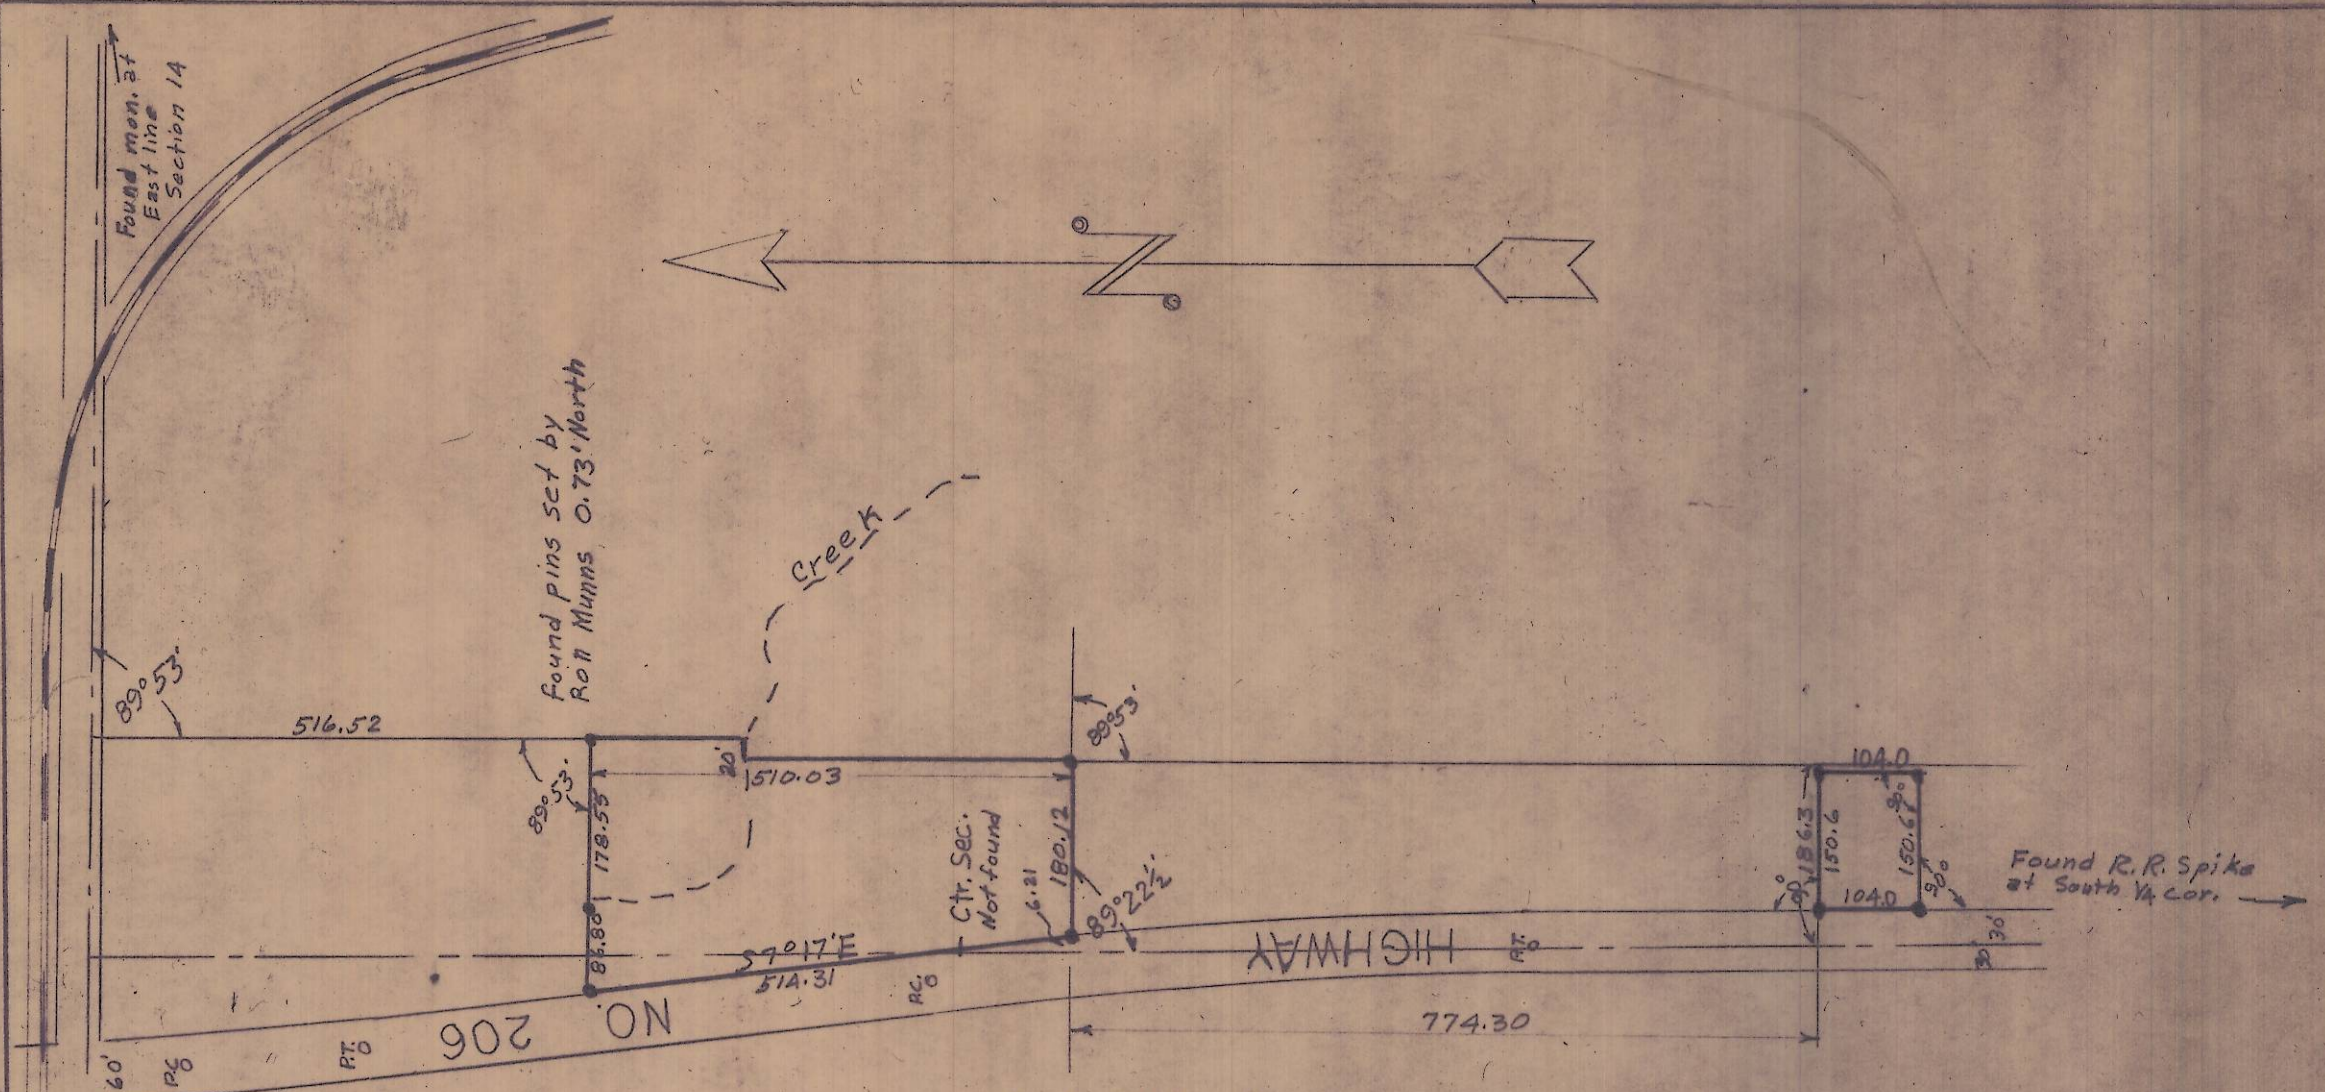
Found mon. at East line Section 14

Creek

found pins set by Ron Munns 0.73' North

$89°53'$

516.52

$89°53'$

20'

510.03

$89°53'$

178.53

88.88

S7°17'E

514.31

Ctr. Sec. Not found

6.21

180.12

$89°22\frac{1}{2}'$

104.0

186.3

150.6

150.6

$90°$

$90°$

$90°$

104.0

Found R.R. Spike at South 1/4 cor.

30'

30'

HIGHWAY

NO 206

P.T.

P.C.

P.T.

P.C.

P.T.

60'

774.30